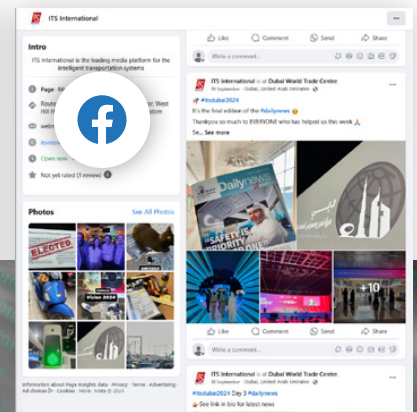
ITS International

Intro

ITS International is the leading media platform for the intelligent transportation systems

Page · M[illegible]

Route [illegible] West Hill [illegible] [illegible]dom

web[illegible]

its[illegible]

Open now

Not yet rated (1 review)

Photos

See All Photos

ELECTED

Information about Page Insights data · Privacy · Terms · Advertising · Ad choices · Cookies · More · Meta © 2024

Like Comment Send Share

Write a comment...

ITS International is at Dubai World Trade Centre.
19 September · Dubai, United Arab Emirates

#itsdubai2024

It's the final edition of the #dailynews

Thankyou so much to EVERYONE who has helped us this week

... See more

dailynews

SAFETY IS PRIORITY

+10

Like Comment Send Share

Write a comment...

ITS International is at Dubai World Trade Centre.
18 September · Dubai, United Arab Emirates

#itsdubai2024 Day 3 #dailynews

See link in bio for latest news